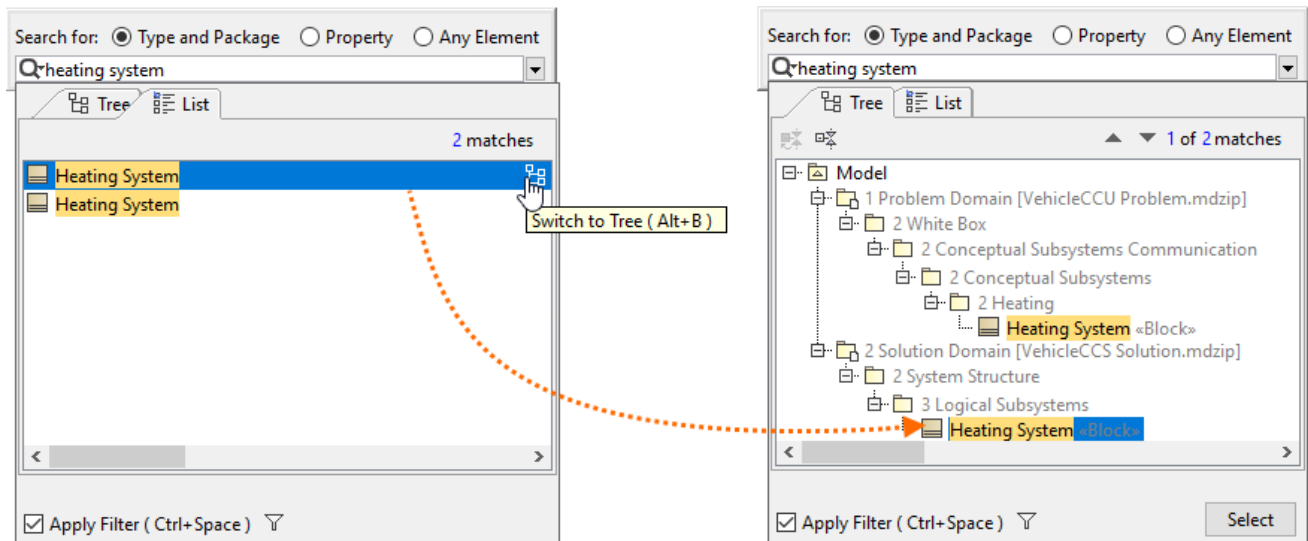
Search for: Type and Package Property Any Element

heating system

Tree List

2 matches

Heating System

Heating System

Switch to Tree ( Alt+B )

Apply Filter ( Ctrl+Space )

Search for: Type and Package Property Any Element

heating system

Tree List

1 of 2 matches

Model

1 Problem Domain [VehicleCCU Problem.mdzip]

2 White Box

2 Conceptual Subsystems Communication

2 Conceptual Subsystems

2 Heating

Heating System «Block»

2 Solution Domain [VehicleCCS Solution.mdzip]

2 System Structure

3 Logical Subsystems

Heating System «Block»

Apply Filter ( Ctrl+Space )

Select